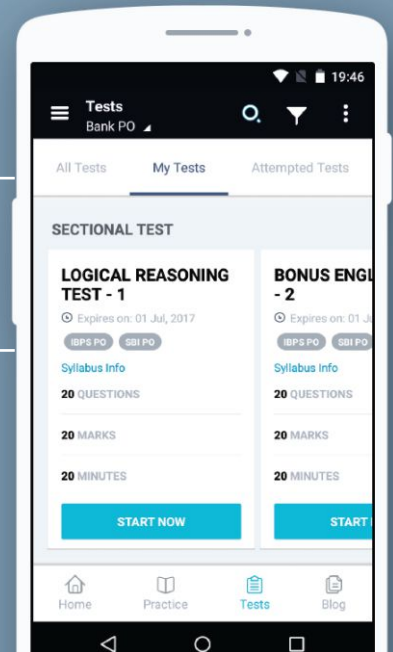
19:46

Tests
Bank PO

All Tests | My Tests | Attempted Tests

SECTIONAL TEST

LOGICAL REASONING TEST - 1
Expires on: 01 Jul, 2017
IBPS PO SBI PO
Syllabus Info
20 QUESTIONS
20 MARKS
20 MINUTES
START NOW

BONUS ENGL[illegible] - 2
Expires on: 01 Ju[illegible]
IBPS PO SBI PO
Syllabus Info
20 QUESTIONS
20 MARKS
20 MINUTES
START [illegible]

Home Practice Tests Blog